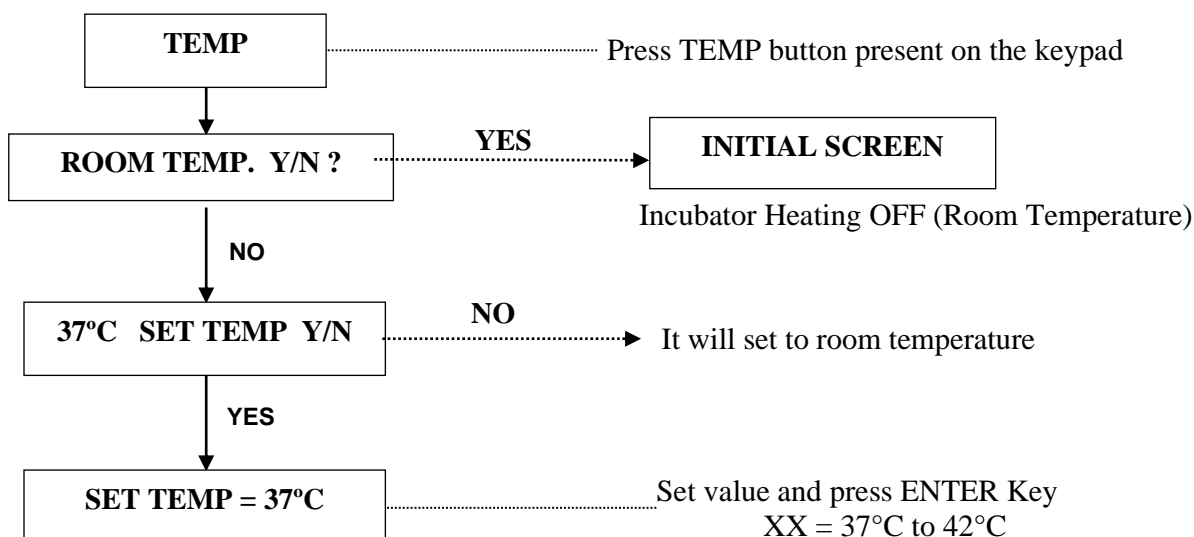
TEMP

Press TEMP button present on the keypad

ROOM TEMP. Y/N ?

YES

INITIAL SCREEN

Incubator Heating OFF (Room Temperature)

NO

37ºC SET TEMP Y/N

NO

It will set to room temperature

YES

SET TEMP = 37ºC

Set value and press ENTER Key
XX = 37°C to 42°C